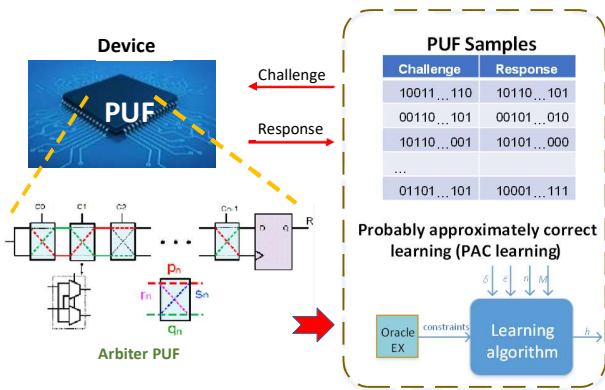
Device

PUF

Challenge

Response

PUF Samples

| Challenge | Response |
|---|---|
| 10011…110 | 10110…101 |
| 00110…101 | 00101…010 |
| 10110…001 | 10101…000 |
| … | |
| 01101…101 | 10001…111 |

Probably approximately correct learning (PAC learning)

$\delta$ $\varepsilon$ $n$ $|\!|$ $M$

Oracle EX

constraints

Learning algorithm

$h$

C0 C1 C2 Cn-1

D Q R

$p_n$ $r_n$ $s_n$ $q_n$

Arbiter PUF